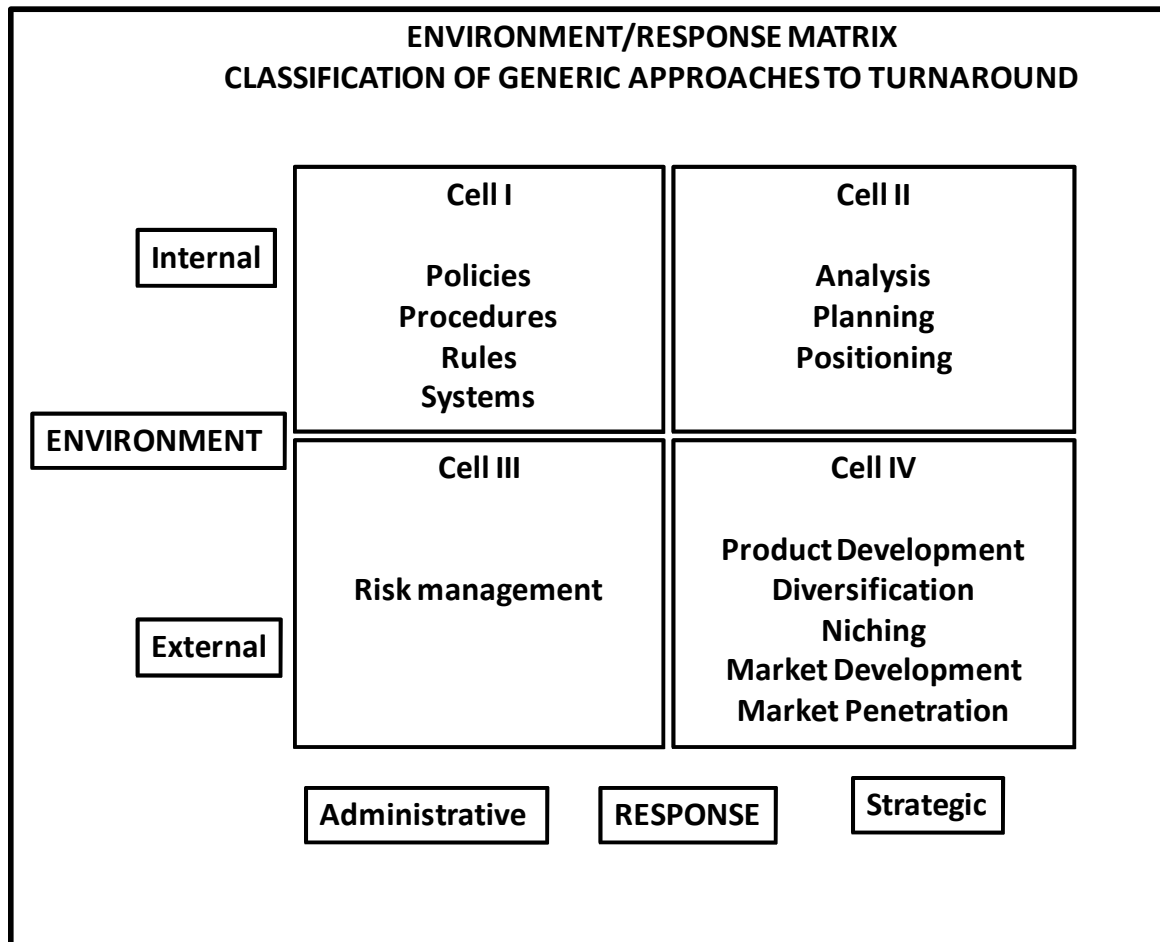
ENVIRONMENT/RESPONSE MATRIX
CLASSIFICATION OF GENERIC APPROACHES TO TURNAROUND

Internal

Cell I

Policies
Procedures
Rules
Systems

Cell II

Analysis
Planning
Positioning

ENVIRONMENT

Cell III

Risk management

Cell IV

Product Development
Diversification
Niching
Market Development
Market Penetration

External

Administrative

RESPONSE

Strategic